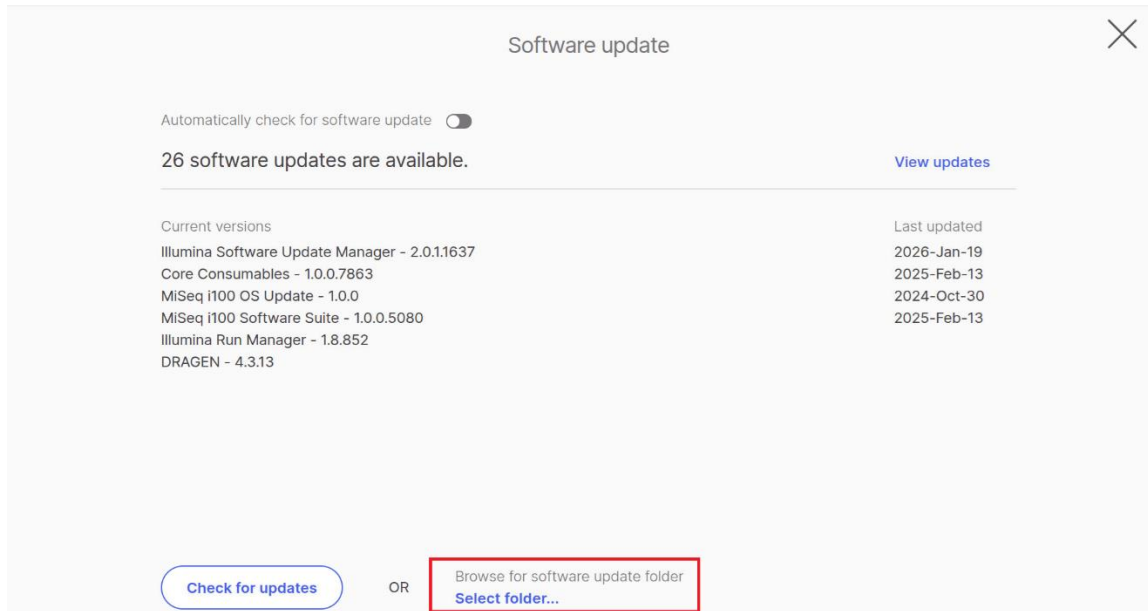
Software update

Automatically check for software update

26 software updates are available.

View updates

Current versions
Illumina Software Update Manager - 2.0.1.1637
Core Consumables - 1.0.0.7863
MiSeq i100 OS Update - 1.0.0
MiSeq i100 Software Suite - 1.0.0.5080
Illumina Run Manager - 1.8.852
DRAGEN - 4.3.13

Last updated
2026-Jan-19
2025-Feb-13
2024-Oct-30
2025-Feb-13

Check for updates

OR

Browse for software update folder
Select folder...